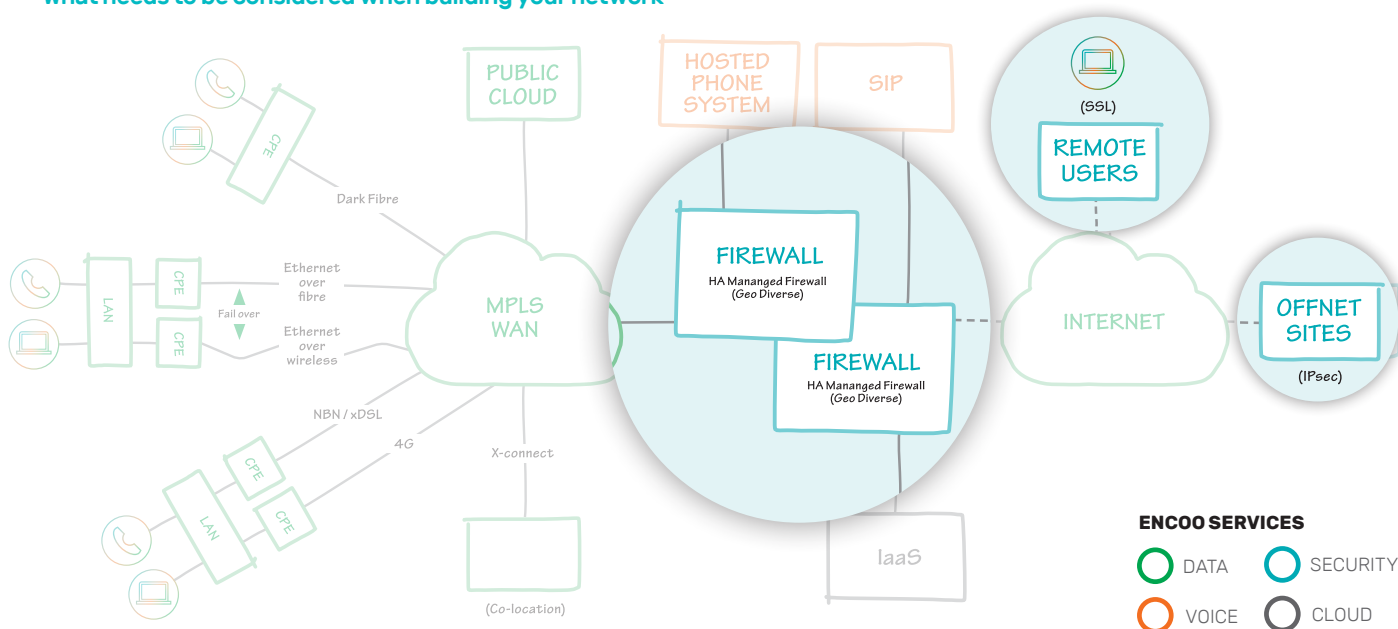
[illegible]

PUBLIC CLOUD

HOSTED PHONE SYSTEM

SIP

(SSL)

REMOTE USERS

CPE

Dark Fibre

LAN

CPE

CPE

Ethernet over fibre

Fail over

Ethernet over wireless

MPLS WAN

FIREWALL
HA Mananged Firewall (Geo Diverse)

FIREWALL
HA Mananged Firewall (Geo Diverse)

INTERNET

OFFNET SITES

(IPsec)

NBN / xDSL

4G

X-connect

CPE

LAN

CPE

IaaS

(Co-location)

ENCOO SERVICES

DATA

SECURITY

VOICE

CLOUD